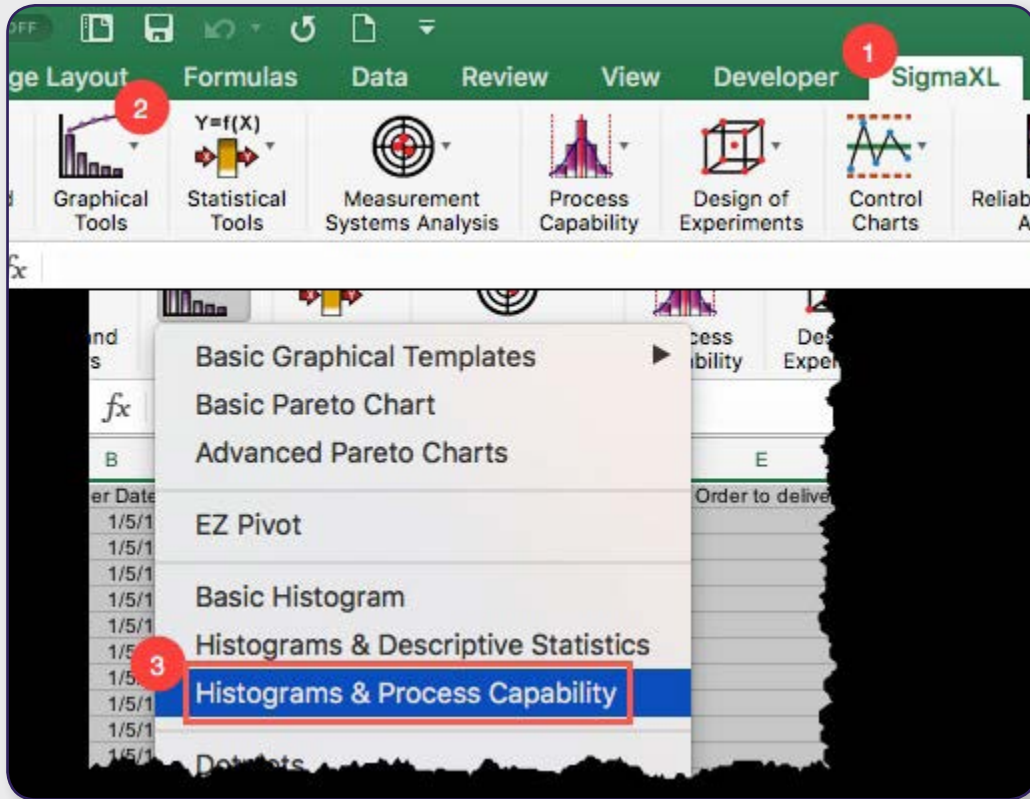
OFF

ge Layout Formulas Data Review View Developer SigmaXL

1

2

Graphical Tools

Y=f(X)

Statistical Tools

Measurement Systems Analysis

Process Capability

Design of Experiments

Control Charts

Reliab A

$fx$

nd s

cess bility

Des Exper

$fx$

B

E

er Date

Order to delive

1/5/1
1/5/1
1/5/1
1/5/1
1/5/1
1/5
1/5
1/5/1
1/5/1
1/5/1

Basic Graphical Templates ▶
Basic Pareto Chart
Advanced Pareto Charts

EZ Pivot

Basic Histogram
Histograms & Descriptive Statistics
3
Histograms & Process Capability
Dotplots